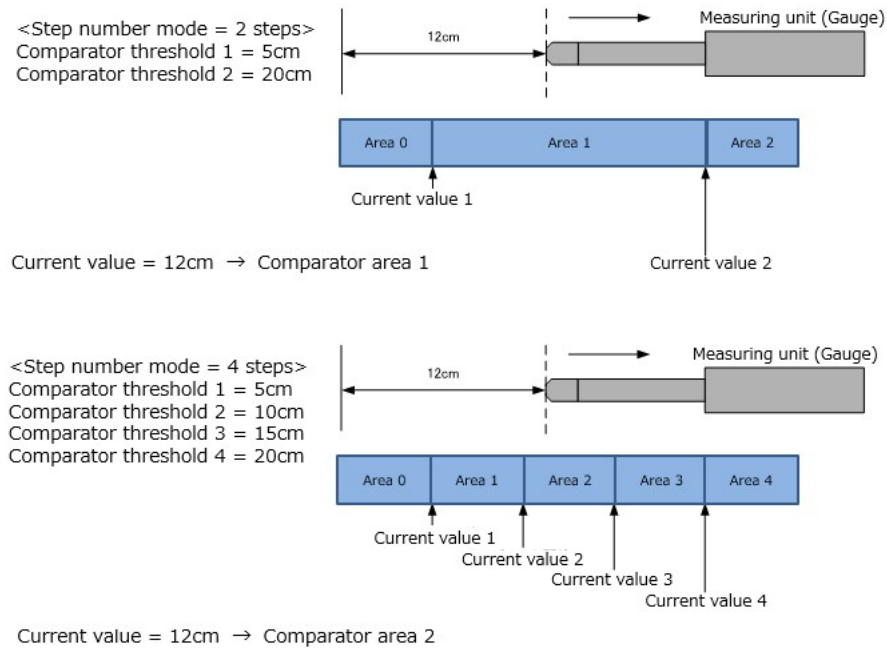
<Step number mode = 2 steps>
Comparator threshold 1 = 5cm
Comparator threshold 2 = 20cm

12cm

Measuring unit (Gauge)

| Area 0 | Area 1 | Area 2 |
|---|---|---|

Current value 1

Current value 2

Current value = 12cm → Comparator area 1

<Step number mode = 4 steps>
Comparator threshold 1 = 5cm
Comparator threshold 2 = 10cm
Comparator threshold 3 = 15cm
Comparator threshold 4 = 20cm

12cm

Measuring unit (Gauge)

| Area 0 | Area 1 | Area 2 | Area 3 | Area 4 |
|---|---|---|---|---|

Current value 1
Current value 2
Current value 3
Current value 4

Current value = 12cm → Comparator area 2